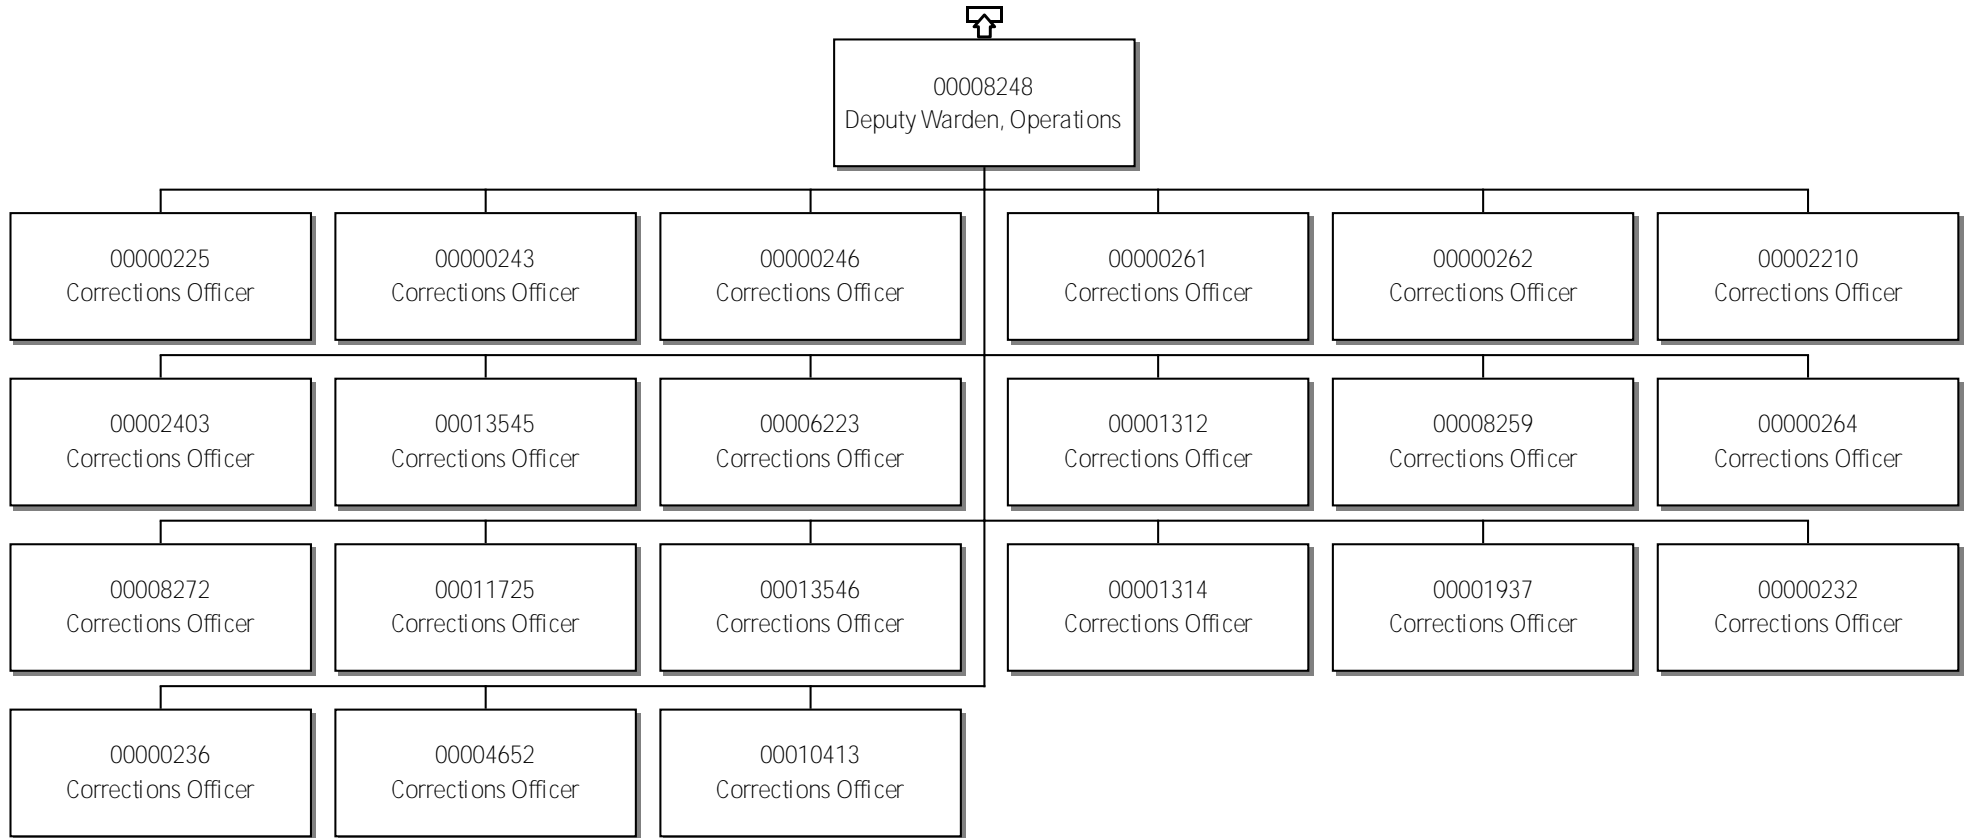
00008248
Deputy Warden, Operations

00000225
Corrections Officer

00000243
Corrections Officer

00000246
Corrections Officer

00000261
Corrections Officer

00000262
Corrections Officer

00002210
Corrections Officer

00002403
Corrections Officer

00013545
Corrections Officer

00006223
Corrections Officer

00001312
Corrections Officer

00008259
Corrections Officer

00000264
Corrections Officer

00008272
Corrections Officer

00011725
Corrections Officer

00013546
Corrections Officer

00001314
Corrections Officer

00001937
Corrections Officer

00000232
Corrections Officer

00000236
Corrections Officer

00004652
Corrections Officer

00010413
Corrections Officer